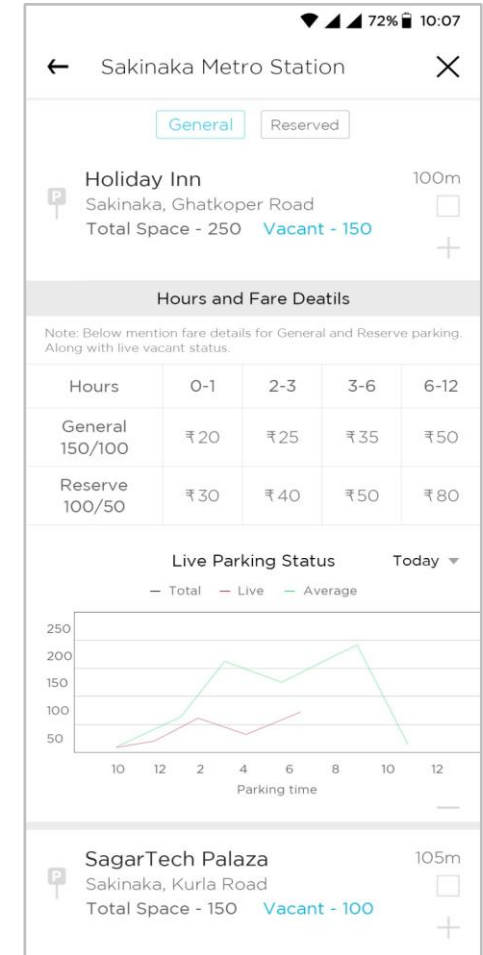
72% 10:07

← Sakinaka Metro Station ×

General Reserved

P Holiday Inn 100m
Sakinaka, Ghatkoper Road
Total Space - 250 Vacant - 150
+

Hours and Fare Deatils

Note: Below mention fare details for General and Reserve parking. Along with live vacant status.

| Hours | 0-1 | 2-3 | 3-6 | 6-12 |
|---|---|---|---|---|
| General 150/100 | ₹20 | ₹25 | ₹35 | ₹50 |
| Reserve 100/50 | ₹30 | ₹40 | ₹50 | ₹80 |

Live Parking Status Today

— Total — Live — Average

250
200
150
100
50

10 12 2 4 6 8 10 12
Parking time

—

P SagarTech Palaza 105m
Sakinaka, Kurla Road
Total Space - 150 Vacant - 100
+